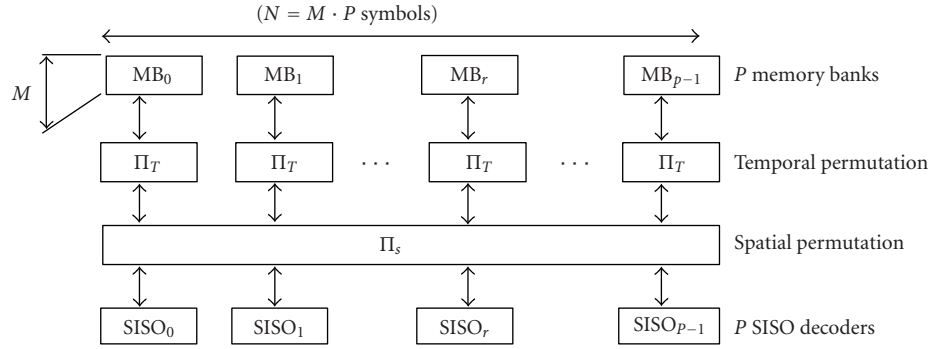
$(N = M \cdot P$ symbols$)$

$M$

$MB_0$ $MB_1$ $MB_r$ $MB_{p-1}$ $P$ memory banks

$\Pi_T$ $\Pi_T$ $\cdots$ $\Pi_T$ $\cdots$ $\Pi_T$ Temporal permutation

$\Pi_s$ Spatial permutation

$SISO_0$ $SISO_1$ $SISO_r$ $SISO_{P-1}$ $P$ SISO decoders